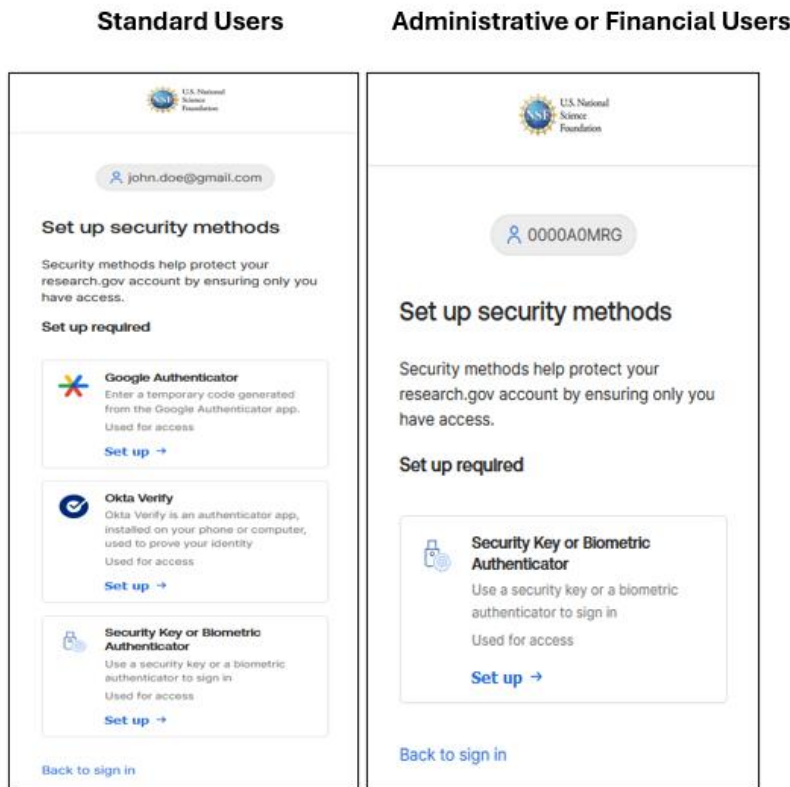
Standard Users

NSF U.S. National Science Foundation

john.doe@gmail.com

Set up security methods

Security methods help protect your research.gov account by ensuring only you have access.

Set up required

Google Authenticator
Enter a temporary code generated from the Google Authenticator app.
Used for access
Set up →

Okta Verify
Okta Verify is an authenticator app, installed on your phone or computer, used to prove your identity
Used for access
Set up →

Security Key or Biometric Authenticator
Use a security key or a biometric authenticator to sign in
Used for access
Set up →

Back to sign in

Administrative or Financial Users

NSF U.S. National Science Foundation

0000A0MRG

Set up security methods

Security methods help protect your research.gov account by ensuring only you have access.

Set up required

Security Key or Biometric Authenticator
Use a security key or a biometric authenticator to sign in
Used for access
Set up →

Back to sign in